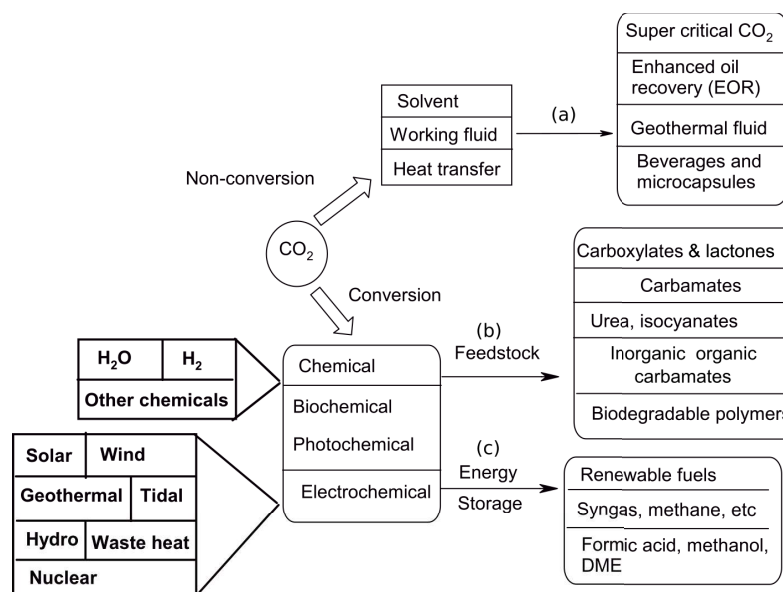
Super critical $CO_2$

Enhanced oil recovery (EOR)

Geothermal fluid

Beverages and microcapsules

Solvent

Working fluid

Heat transfer

(a)

Non-conversion

$CO_2$

Conversion

Carboxylates & lactones

Carbamates

Urea, isocyanates

Inorganic organic carbamates

Biodegradable polymers

$H_2O$

$H_2$

Other chemicals

(b)
Feedstock

Chemical

Biochemical

Photochemical

Electrochemical

(c)
Energy
Storage

Solar

Wind

Geothermal

Tidal

Hydro

Waste heat

Nuclear

Renewable fuels

Syngas, methane, etc

Formic acid, methanol, DME